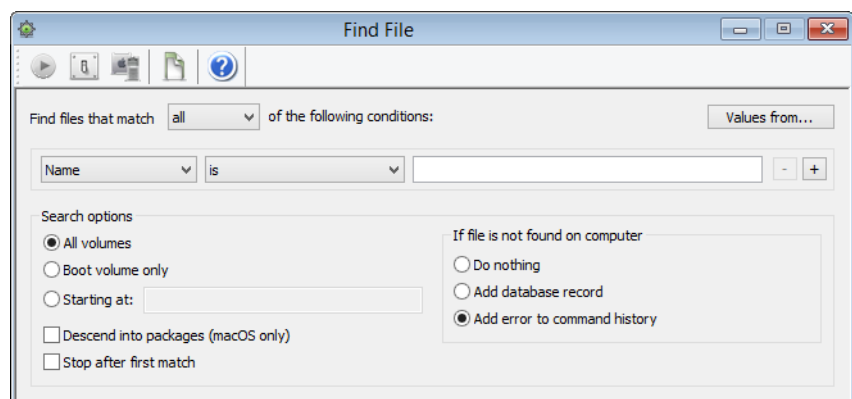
Find File

Find files that match all of the following conditions:

Values from...

Name

is

-

+

Search options

All volumes

Boot volume only

Starting at:

Descend into packages (macOS only)

Stop after first match

If file is not found on computer

Do nothing

Add database record

Add error to command history